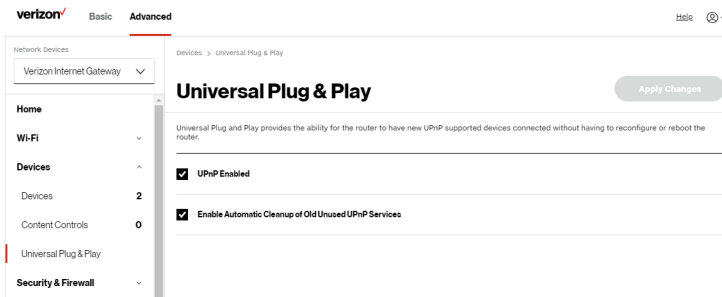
verizon✓ Basic Advanced

Help

Network Devices

Verizon Internet Gateway

Home

Wi-Fi

Devices

Devices 2

Content Controls 0

Universal Plug & Play

Security & Firewall

Devices > Universal Plug & Play

Universal Plug & Play

Apply Changes

Universal Plug and Play provides the ability for the router to have new UPnP supported devices connected without having to reconfigure or reboot the router.

UPnP Enabled

Enable Automatic Cleanup of Old Unused UPnP Services